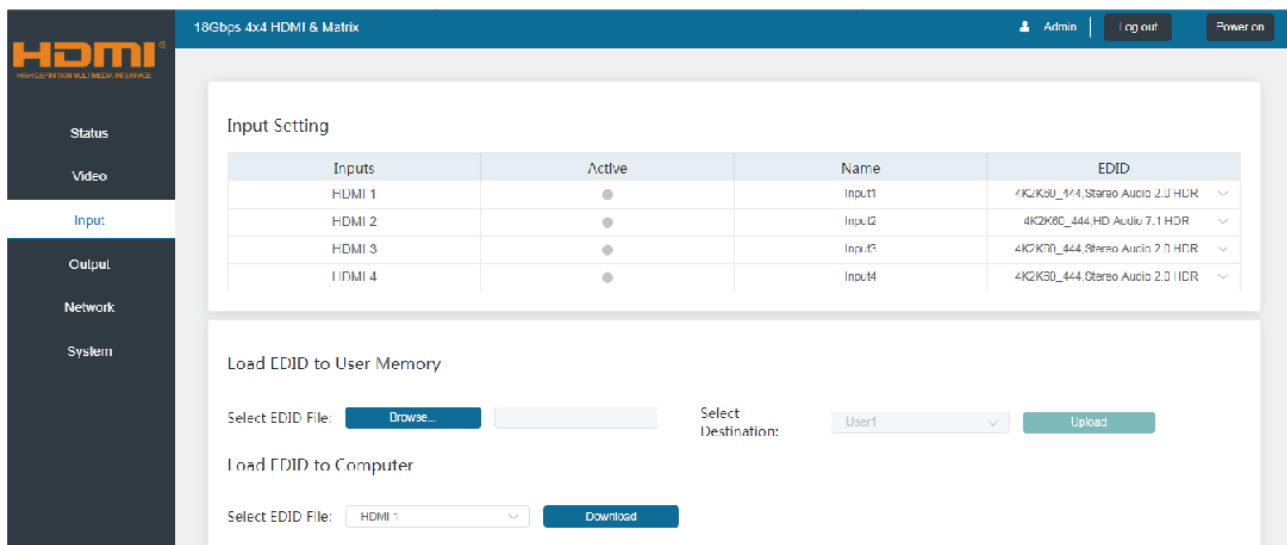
HDMI
HIGH-DEFINITION MULTIMEDIA INTERFACE

18Gbps 4x4 HDMI & Matrix

Admin | Log out | Power on

Status
Video
Input
Output
Network
System

Input Setting

| Inputs | Active | Name | EDID |
|---|---|---|---|
| HDMI 1 | | Input1 | 4K2K60_444,Stereo Audio 2.0 HDR |
| HDMI 2 | | Input2 | 4K2K60_444,HD Audio 7.1 HDR |
| HDMI 3 | | Input3 | 4K2K60_444,Stereo Audio 2.0 HDR |
| HDMI 4 | | Input4 | 4K2K60_444,Stereo Audio 2.0 HDR |

Load EDID to User Memory

Select EDID File: Browse...

Select Destination: User1

Upload

Load EDID to Computer

Select EDID File: HDMI 1

Download